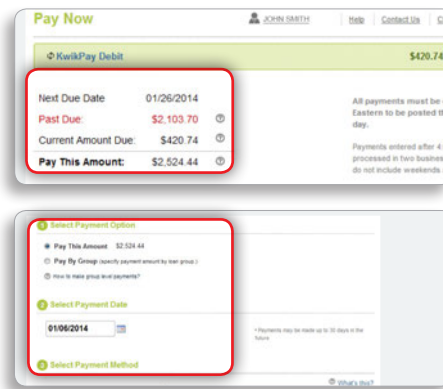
Pay Now

JOHN SMITH | Help | Contact Us | C

KwikPay Debit

$420.74

Next Due Date 01/26/2014

Past Due: $2,103.70

Current Amount Due: $420.74

Pay This Amount: $2,524.44

All payments must be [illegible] Eastern to be posted t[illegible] day.

Payments entered after 4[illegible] processed in two busines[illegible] do not include weekends.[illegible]

1 Select Payment Option

Pay This Amount $2,524.44

Pay By Group (specify payment amount by loan group.)

How to make group level payments?

2 Select Payment Date

01/06/2014

* Payments may be made up to 30 days in the future

3 Select Payment Method

What's this?